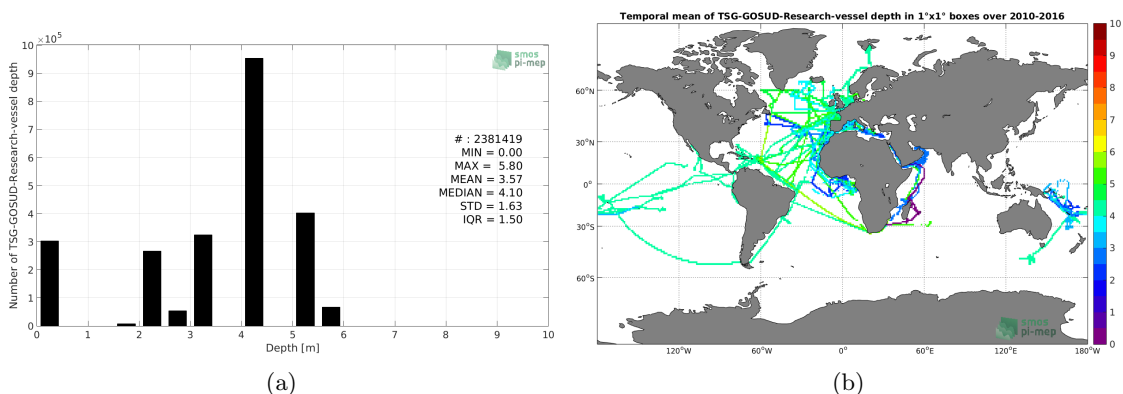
$\times10^5$

smos pi-mep

Number of TSG-GOSUD-Research-vessel depth

10
9
8
7
6
5
4
3
2
1
0

# : 2381419
MIN = 0.00
MAX = 5.80
MEAN = 3.57
MEDIAN = 4.10
STD = 1.63
IQR = 1.50

0 1 2 3 4 5 6 7 8 9 10

Depth [m]

(a)

Temporal mean of TSG-GOSUD-Research-vessel depth in 1°x1° boxes over 2010-2016

60°N
30°N
0°
30°S
60°S

120°W 60°W 0° 60°E 120°E 180°W

smos pi-mep

10
9
8
7
6
5
4
3
2
1
0

(b)